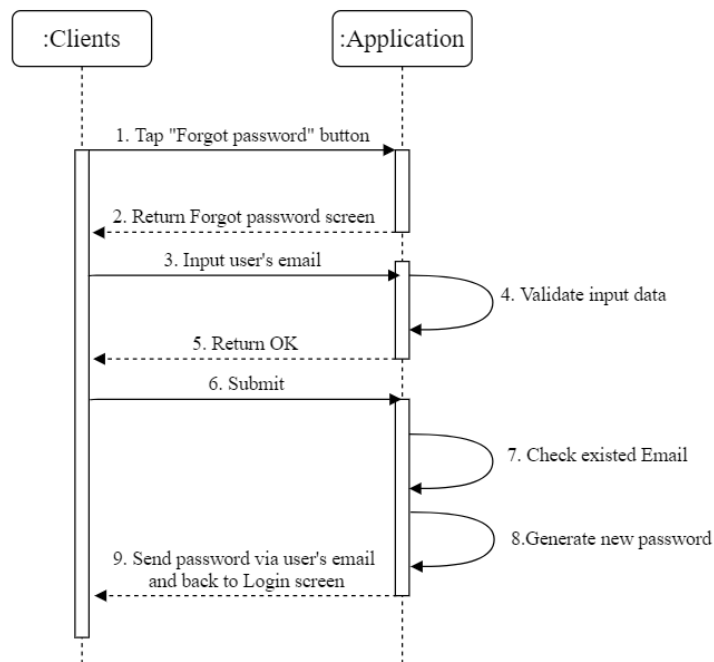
:Clients

:Application

1. Tap "Forgot password" button

2. Return Forgot password screen

3. Input user's email

4. Validate input data

5. Return OK

6. Submit

7. Check existed Email

8.Generate new password

9. Send password via user's email and back to Login screen